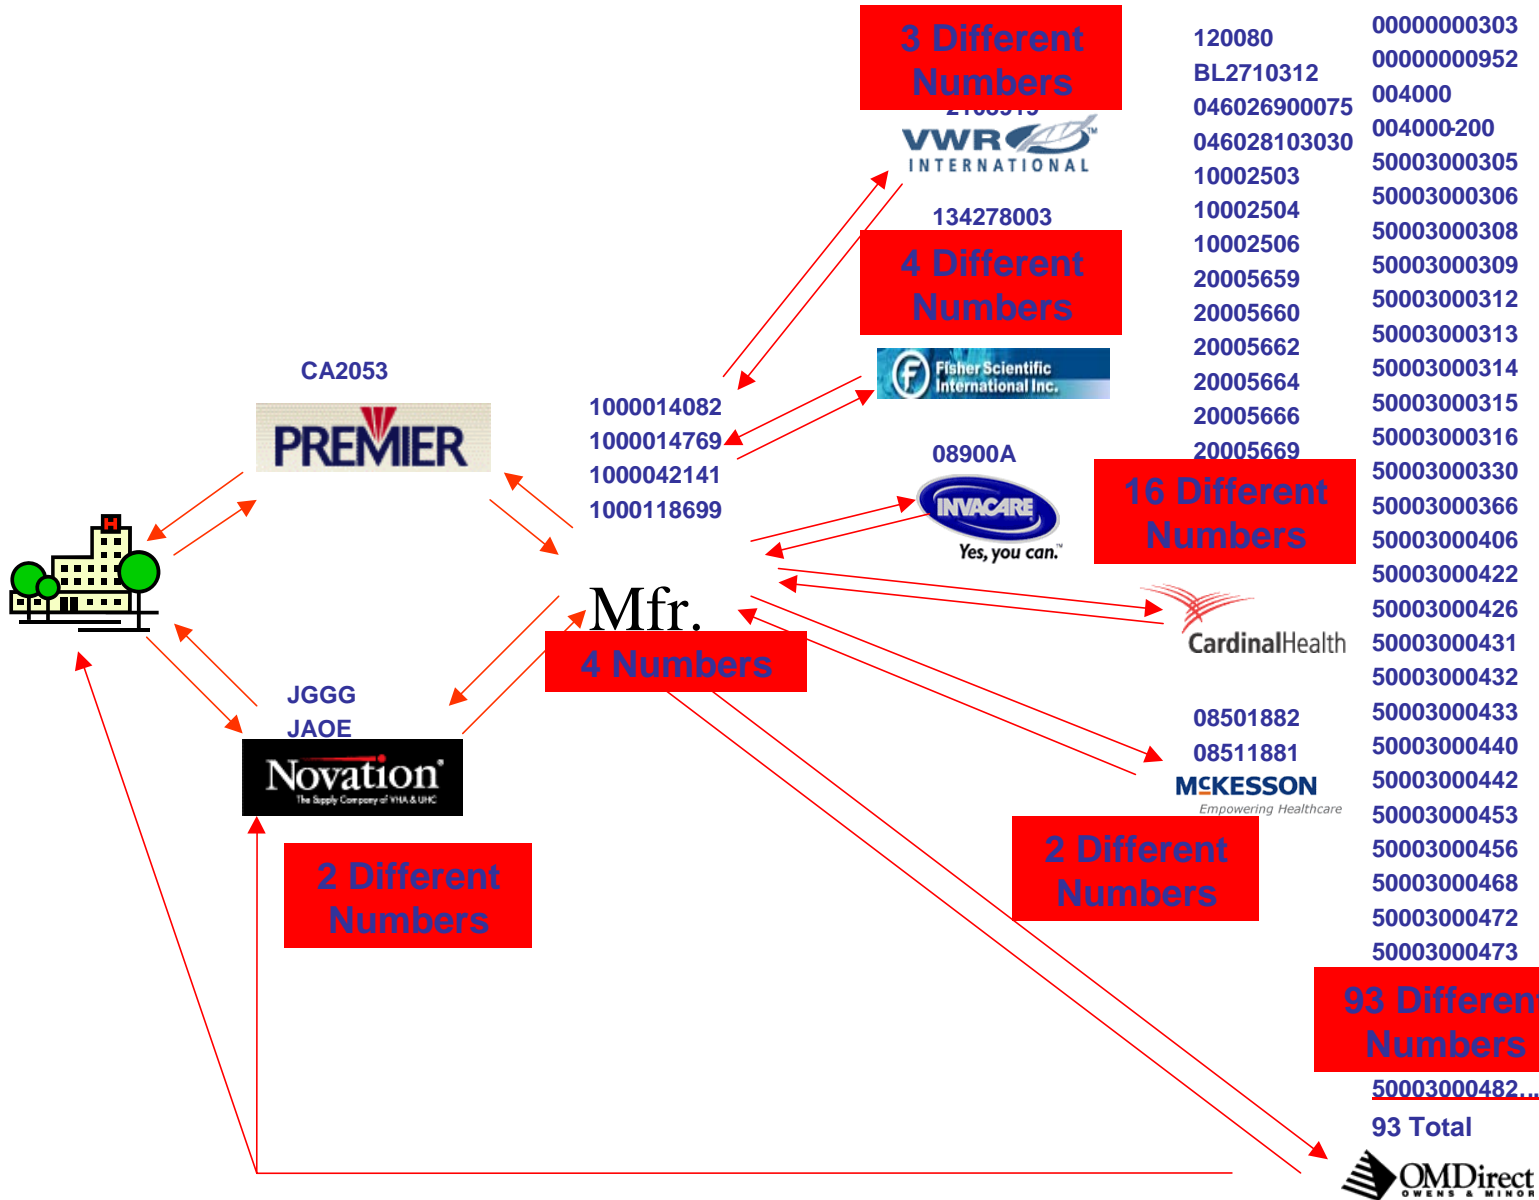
3 Different Numbers

2108313

VWR INTERNATIONAL

134278003

4 Different Numbers

Fisher Scientific International Inc.

08900A

INVACARE Yes, you can.

120080
BL2710312
046026900075
046028103030
10002503
10002504
10002506
20005659
20005660
20005662
20005664
20005666
20005669

16 Different Numbers

CardinalHealth

08501882
08511881

McKESSON Empowering Healthcare

2 Different Numbers

00000000303
00000000952
004000
004000-200
50003000305
50003000306
50003000308
50003000309
50003000312
50003000313
50003000314
50003000315
50003000316
50003000330
50003000366
50003000406
50003000422
50003000426
50003000431
50003000432
50003000433
50003000440
50003000442
50003000453
50003000456
50003000468
50003000472
50003000473

93 Differen Numbers

50003000482...
93 Total

OMDirect OWENS & MINOR

CA2053

PREMIER

1000014082
1000014769
1000042141
1000118699

Mfr.

4 Numbers

JGGG
JAOE

Novation The Supply Company of VHA & UHC

2 Different Numbers